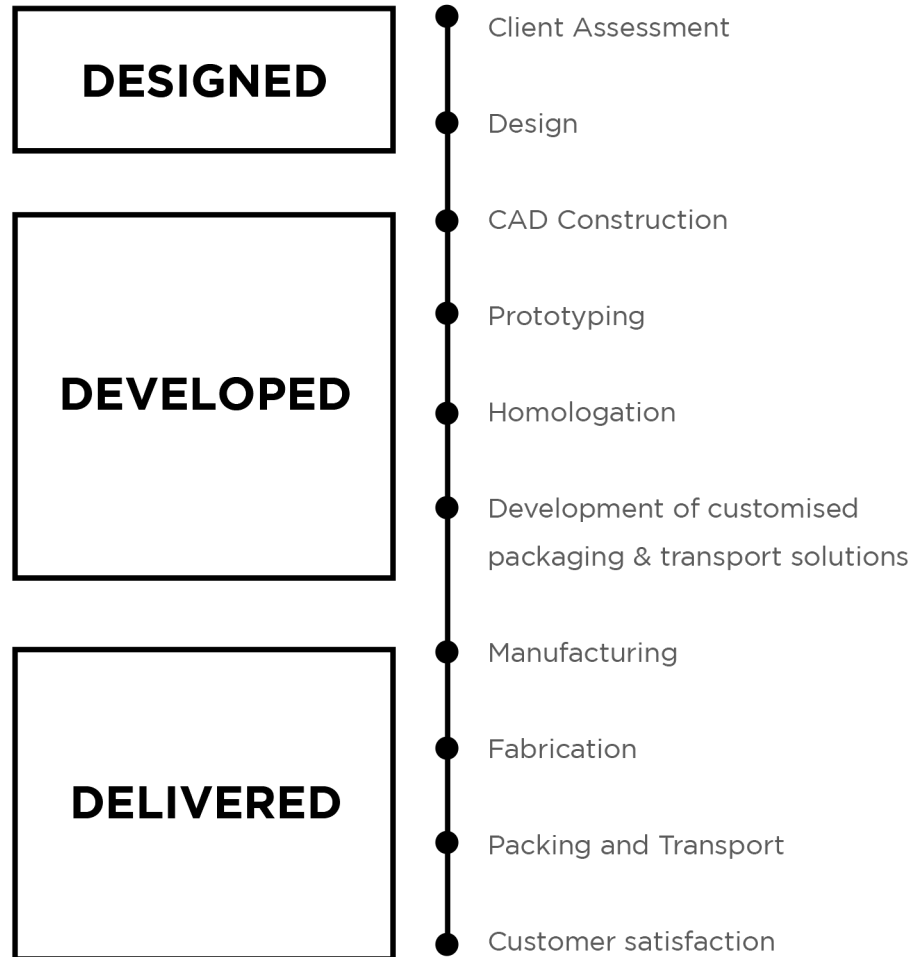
DESIGNED

Client Assessment

Design

DEVELOPED

CAD Construction

Prototyping

Homologation

Development of customised packaging & transport solutions

DELIVERED

Manufacturing

Fabrication

Packing and Transport

Customer satisfaction